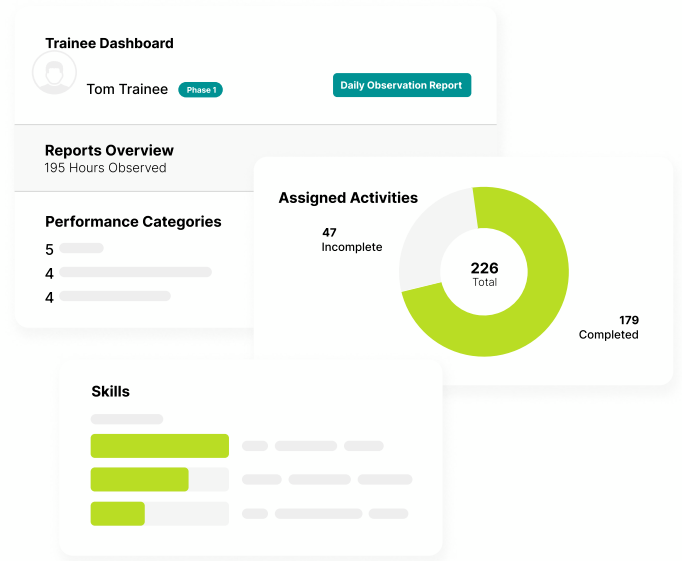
Trainee Dashboard

Tom Trainee Phase 1

Daily Observation Report

Reports Overview
195 Hours Observed

Performance Categories
5
4
4

Assigned Activities

47
Incomplete

226
Total

179
Completed

Skills